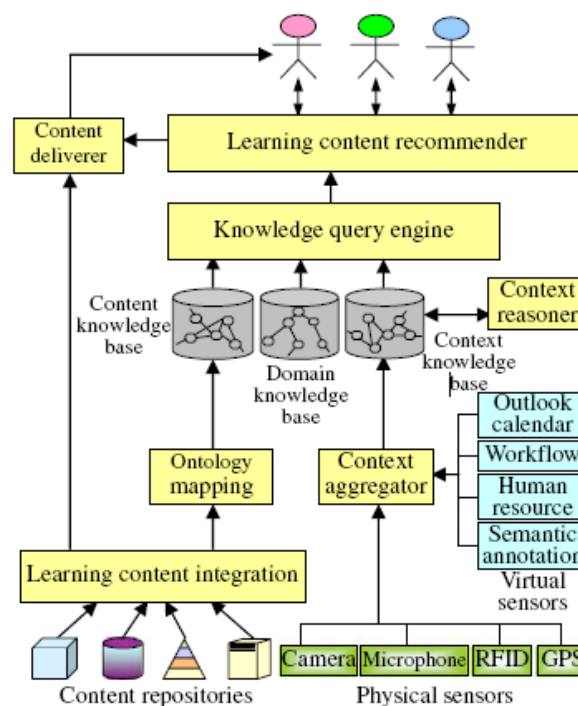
Content deliverer

Learning content recommender

Knowledge query engine

Content knowledge base

Domain knowledge base

Context knowledge base

Context reasoner

Ontology mapping

Context aggregator

Outlook calendar

Workflow

Human resource

Semantic annotation

Virtual sensors

Learning content integration

Content repositories

Camera

Microphone

RFID

GPS

Physical sensors